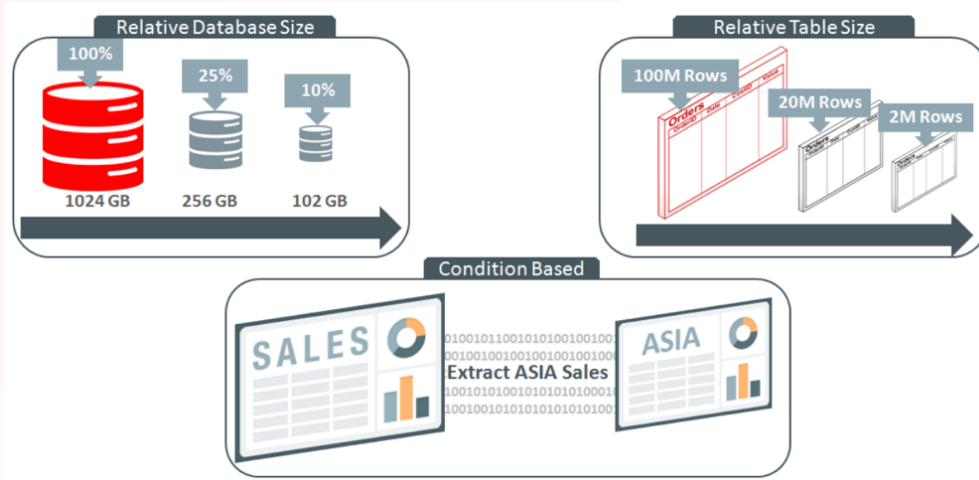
Relative Database Size

100%

25%

10%

1024 GB

256 GB

102 GB

Relative Table Size

100M Rows

Orders

20M Rows

Orders

2M Rows

Orders

Condition Based

SALES

0100101100101010010010010
0010010010010010010010000
Extract ASIA Sales
1001010100101010100010
1001001010101010101010

ASIA